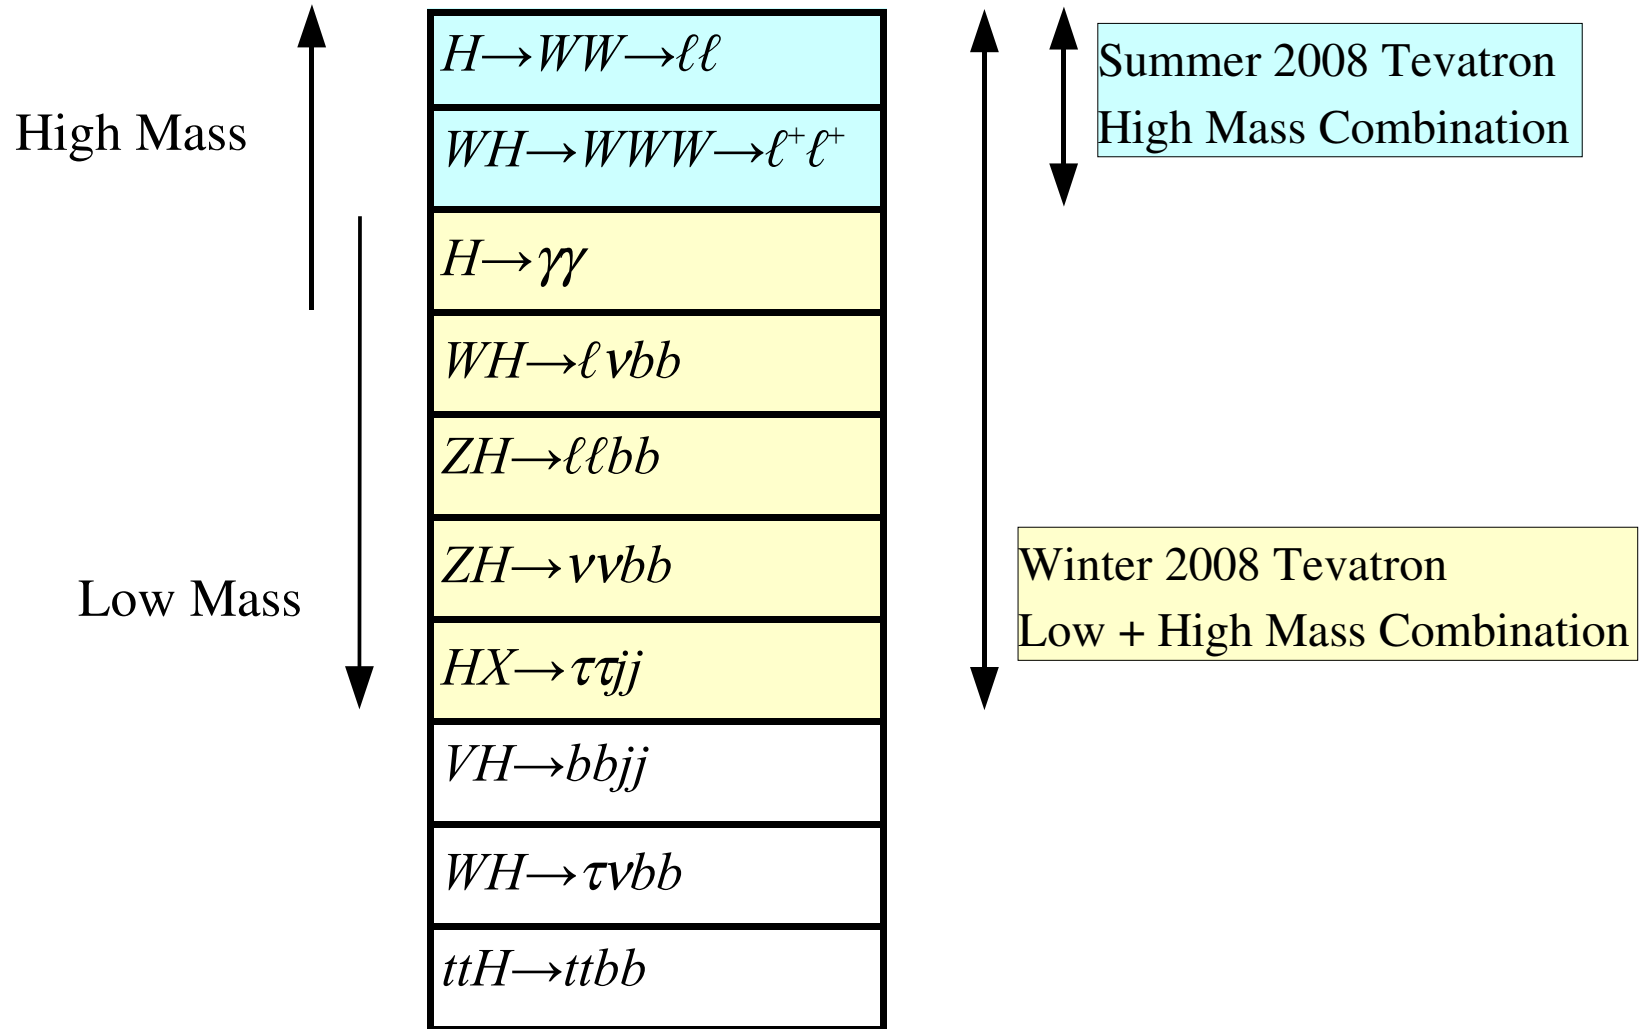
High Mass

Low Mass

$H \rightarrow WW \rightarrow \ell\ell$

$WH \rightarrow WWW \rightarrow \ell^{+}\ell^{+}$

$H \rightarrow \gamma\gamma$

$WH \rightarrow \ell\nu bb$

$ZH \rightarrow \ell\ell bb$

$ZH \rightarrow \nu\nu bb$

$HX \rightarrow \tau\tau jj$

$VH \rightarrow bbjj$

$WH \rightarrow \tau\nu bb$

$ttH \rightarrow ttbb$

Summer 2008 Tevatron
High Mass Combination

Winter 2008 Tevatron
Low + High Mass Combination